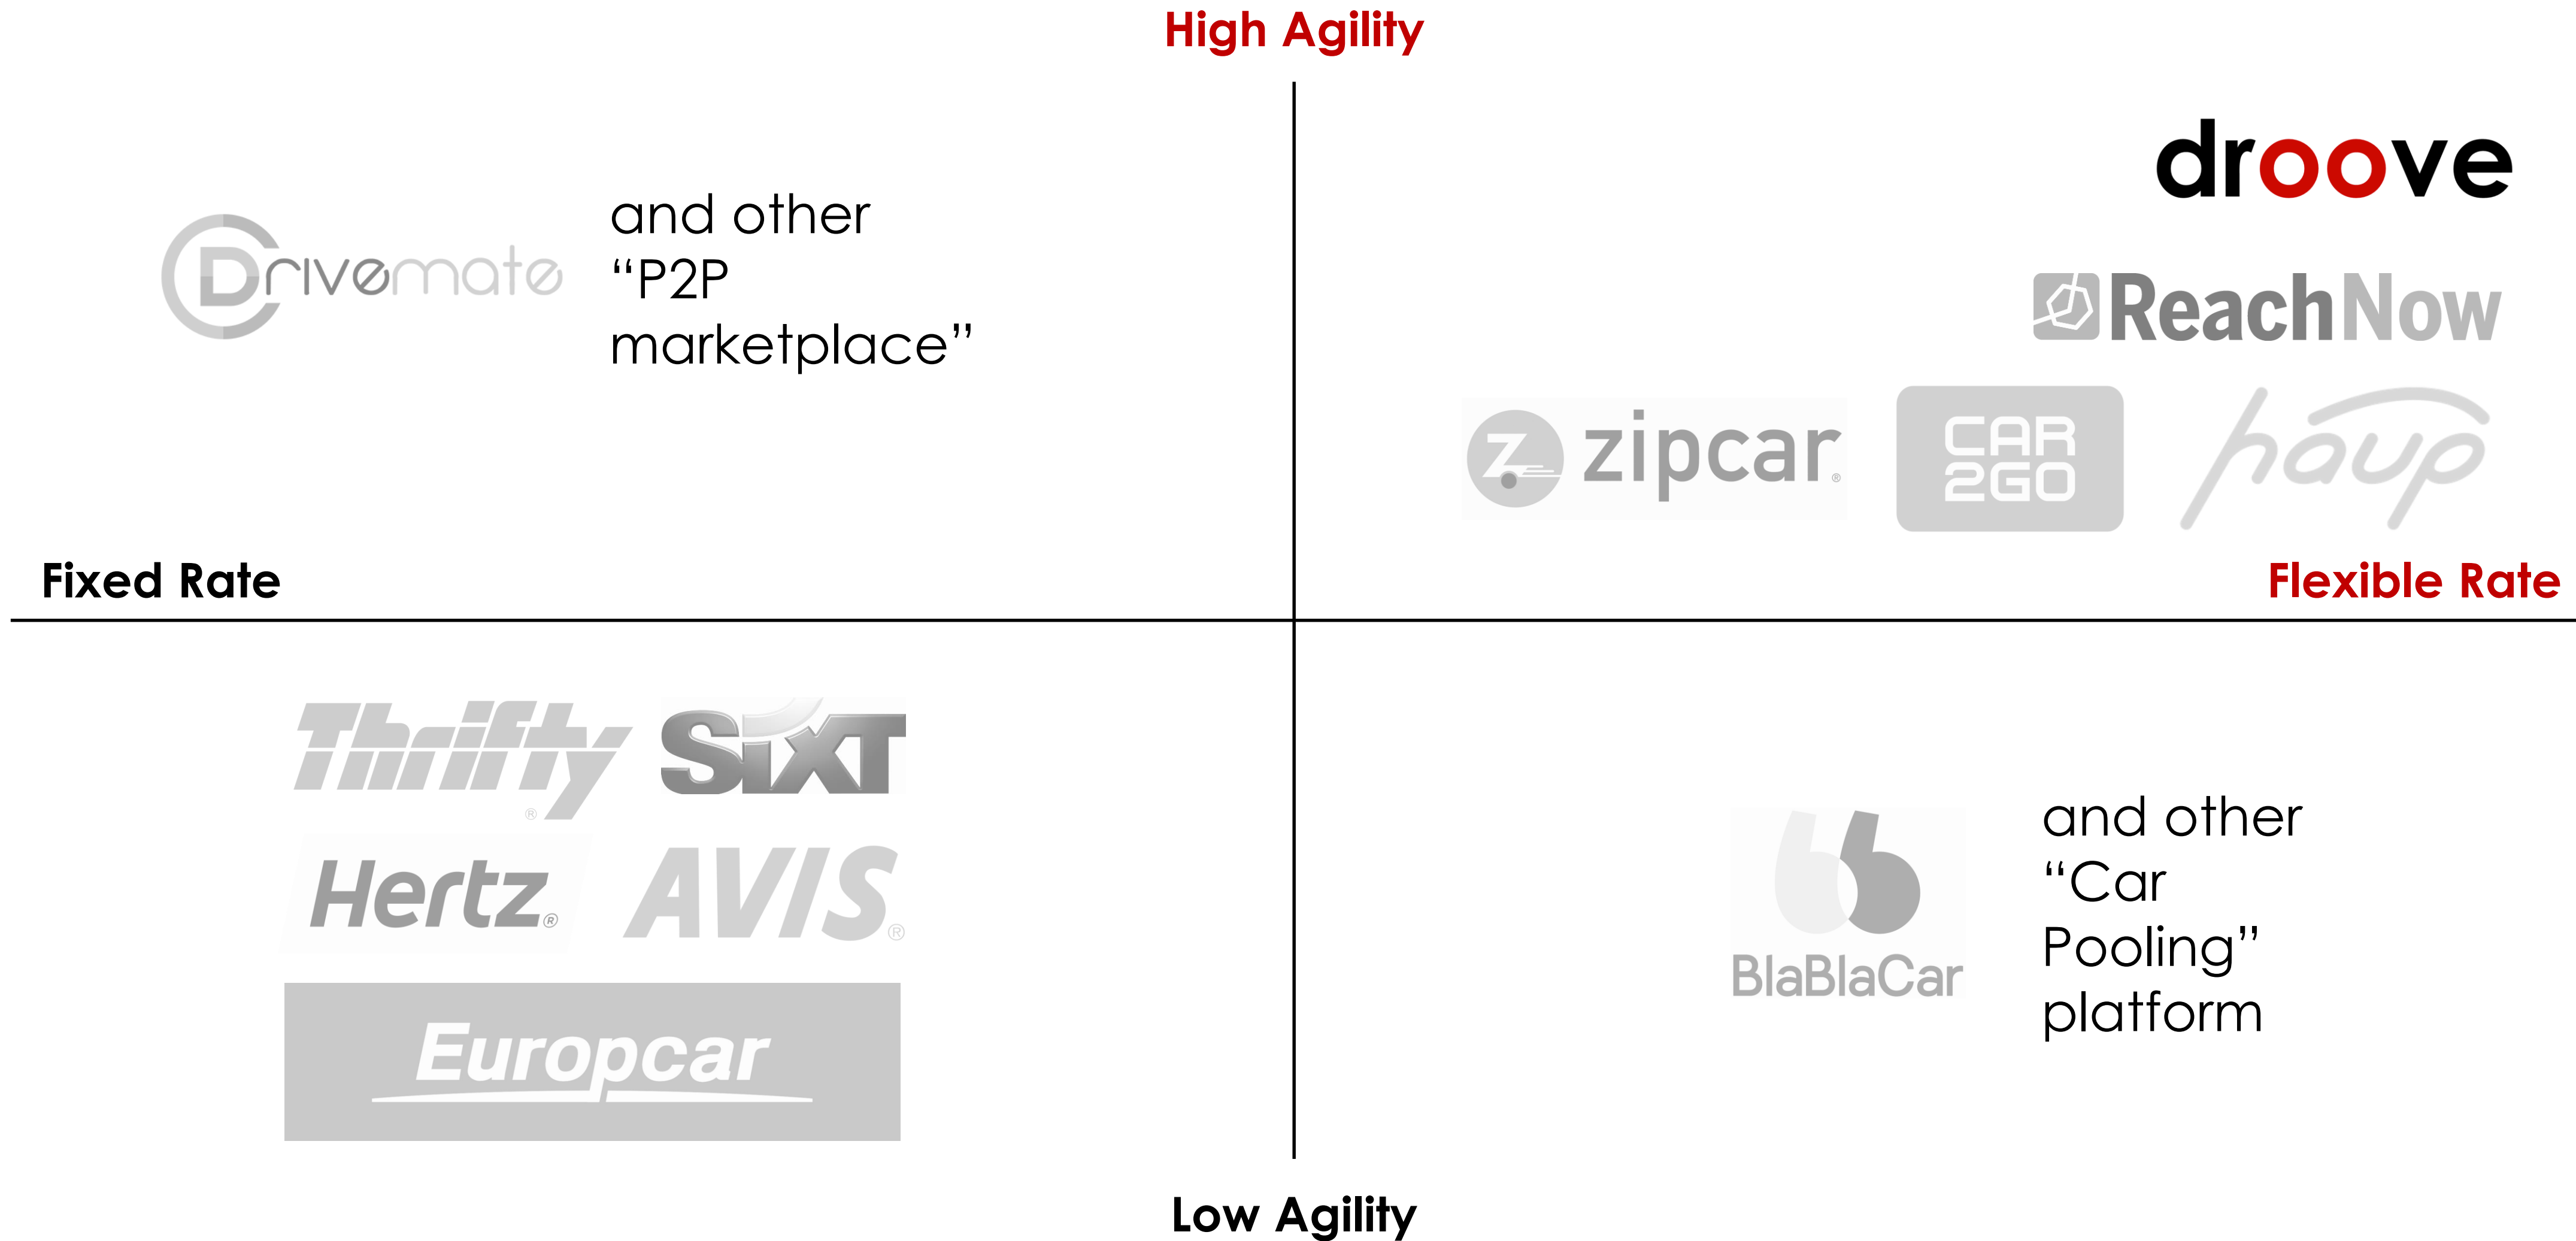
High Agility

Drivemate

and other "P2P marketplace"

droove

ReachNow

zipcar

CAR 2GO

haup

Fixed Rate

Flexible Rate

Thrifty

SIXT

Hertz

AVIS

Europcar

BlaBlaCar

and other "Car Pooling" platform

Low Agility